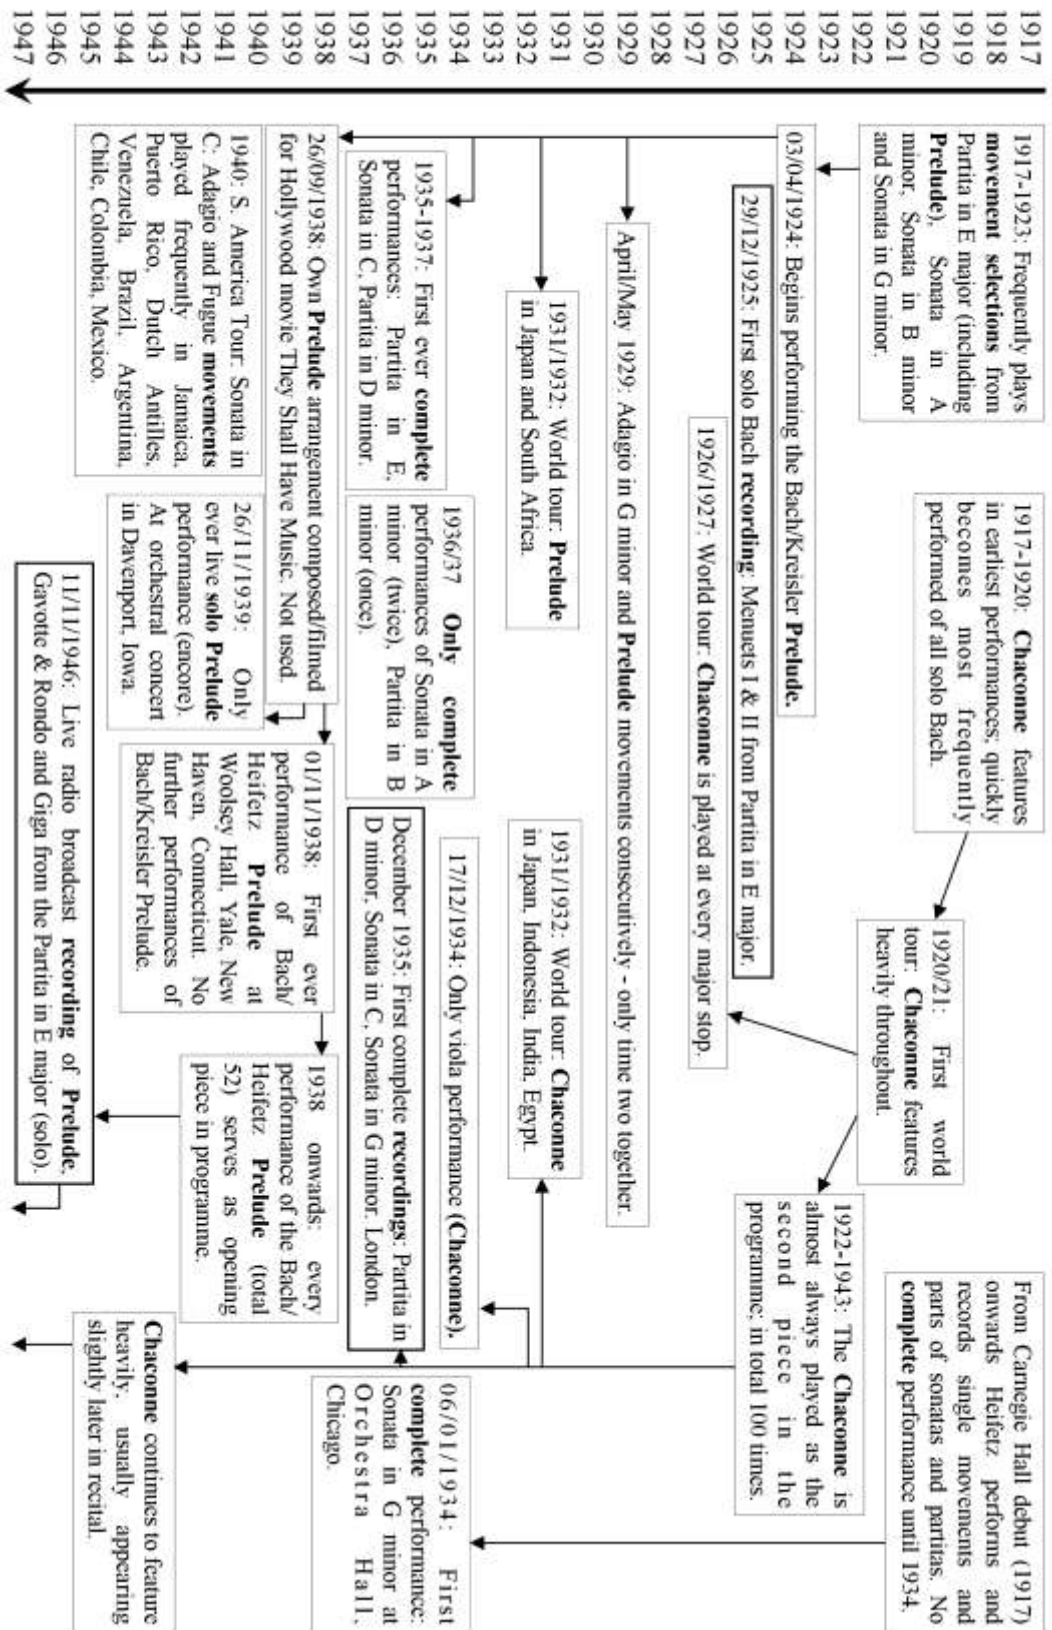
1917
1918
1919
1920
1921
1922
1923
1924
1925
1926
1927
1928
1929
1930
1931
1932
1933
1934
1935
1936
1937
1938
1939
1940
1941
1942
1943
1944
1945
1946
1947

1917-1923: Frequently plays **movement selections** from Partita in E major (including **Prelude**), Sonata in A minor, Sonata in B minor and Sonata in G minor.

03/04/1924: Begins performing the Bach/Kreisler **Prelude**.

29/12/1925: First solo Bach **recording**: Menuets I & II from Partita in E major.

1926/1927: World tour. **Chaconne** is played at every major stop.

April/May 1929: Adagio in G minor and **Prelude** movements consecutively - only time two together.

1931/1932: World tour. **Prelude** in Japan and South Africa.

1935-1937: First ever **complete** performances: Partita in E, Sonata in C, Partita in D minor.

1936/37 **Only complete** performances of Sonata in A minor (twice), Partita in B minor (once).

26/09/1938: Own **Prelude** arrangement composed/filmed for Hollywood movie They Shall Have Music. Not used.

1940: S. America Tour. Sonata in C: Adagio and Fugue **movements** played frequently in Jamaica, Puerto Rico, Dutch Antilles, Venezuela, Brazil, Argentina, Chile, Colombia, Mexico.

26/11/1939: Only ever live **solo Prelude** performance (encore). At orchestral concert in Davenport, Iowa.

11/11/1946: Live radio broadcast **recording** of **Prelude**, Gavotte & Rondo and Giga from the Partita in E major (solo).

1917-1920: **Chaconne** features in earliest performances; quickly becomes most frequently performed of all solo Bach.

1920/21: First world tour. **Chaconne** features heavily throughout.

1931/1932: World tour. **Chaconne** in Japan, Indonesia, India, Egypt.

17/12/1934: Only viola performance (**Chaconne**).

December 1935: First complete **recordings**: Partita in D minor, Sonata in C, Sonata in G minor. London.

01/11/1938: First ever performance of Bach/ Heifetz **Prelude** at Woolsey Hall, Yale, New Haven, Connecticut. No further performances of Bach/Kreisler Prelude.

1938 onwards: every performance of the Bach/ Heifetz **Prelude** (total 52) serves as opening piece in programme.

1922-1943: The **Chaconne** is almost always played as the second piece in the programme; in total 100 times.

From Carnegie Hall debut (1917) onwards Heifetz performs and records single movements and parts of sonatas and partitas. No **complete** performance until 1934.

06/01/1934: First **complete** performance: Sonata in G minor at Orchestra Hall, Chicago.

**Chaconne** continues to feature heavily, usually appearing slightly later in recital.